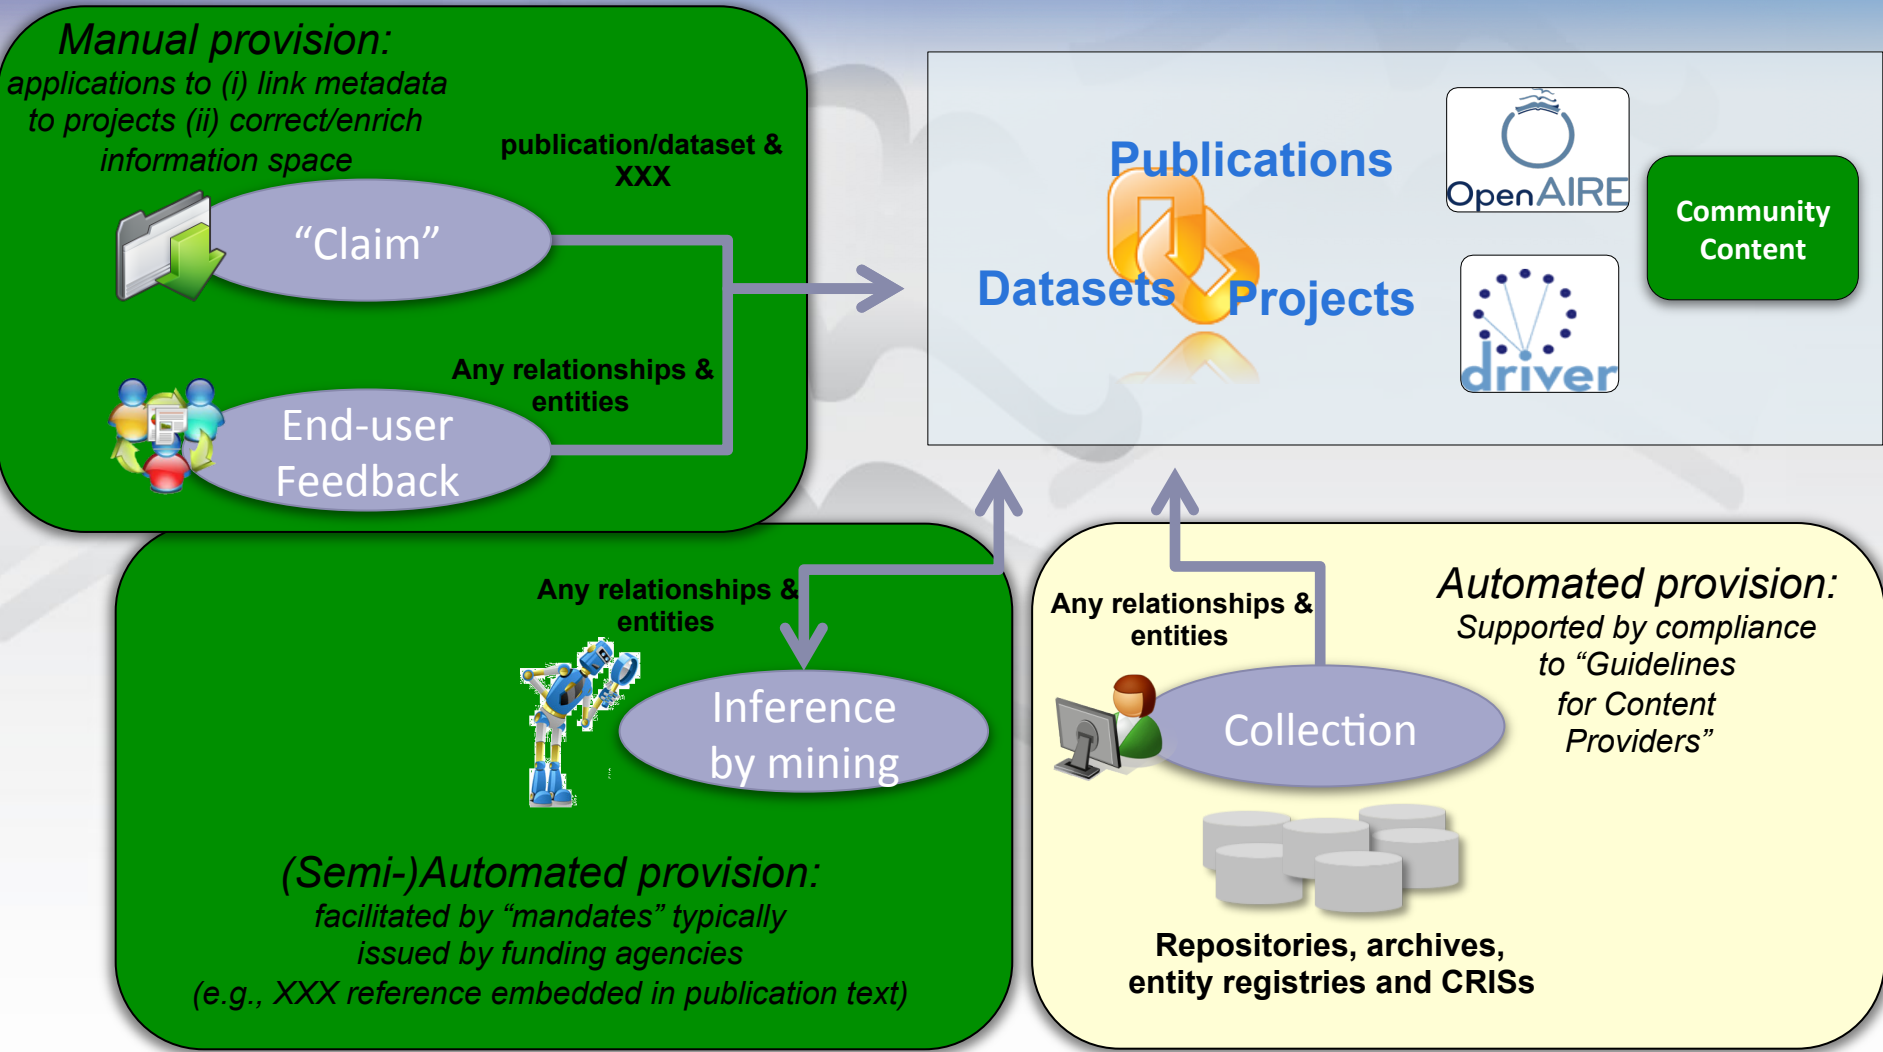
Manual provision:
applications to (i) link metadata to projects (ii) correct/enrich information space

publication/dataset & XXX

“Claim”

Any relationships & entities

End-user Feedback

Publications

Datasets

Projects

OpenAIRE

driver

Community Content

Any relationships & entities

Inference by mining

(Semi-)Automated provision:
facilitated by “mandates” typically issued by funding agencies
(e.g., XXX reference embedded in publication text)

Any relationships & entities

Collection

Automated provision:
Supported by compliance to “Guidelines for Content Providers”

Repositories, archives, entity registries and CRISs